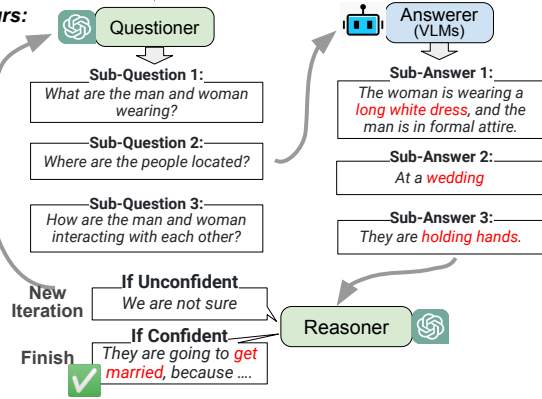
urs:

Questioner

Sub-Question 1:
What are the man and woman wearing?

Sub-Question 2:
Where are the people located?

Sub-Question 3:
How are the man and woman interacting with each other?

Answerer (VLMs)

Sub-Answer 1:
The woman is wearing a long white dress, and the man is in formal attire.

Sub-Answer 2:
At a wedding

Sub-Answer 3:
They are holding hands.

New Iteration

If Unconfident
We are not sure

Finish

If Confident
They are going to get married, because ....

Reasoner